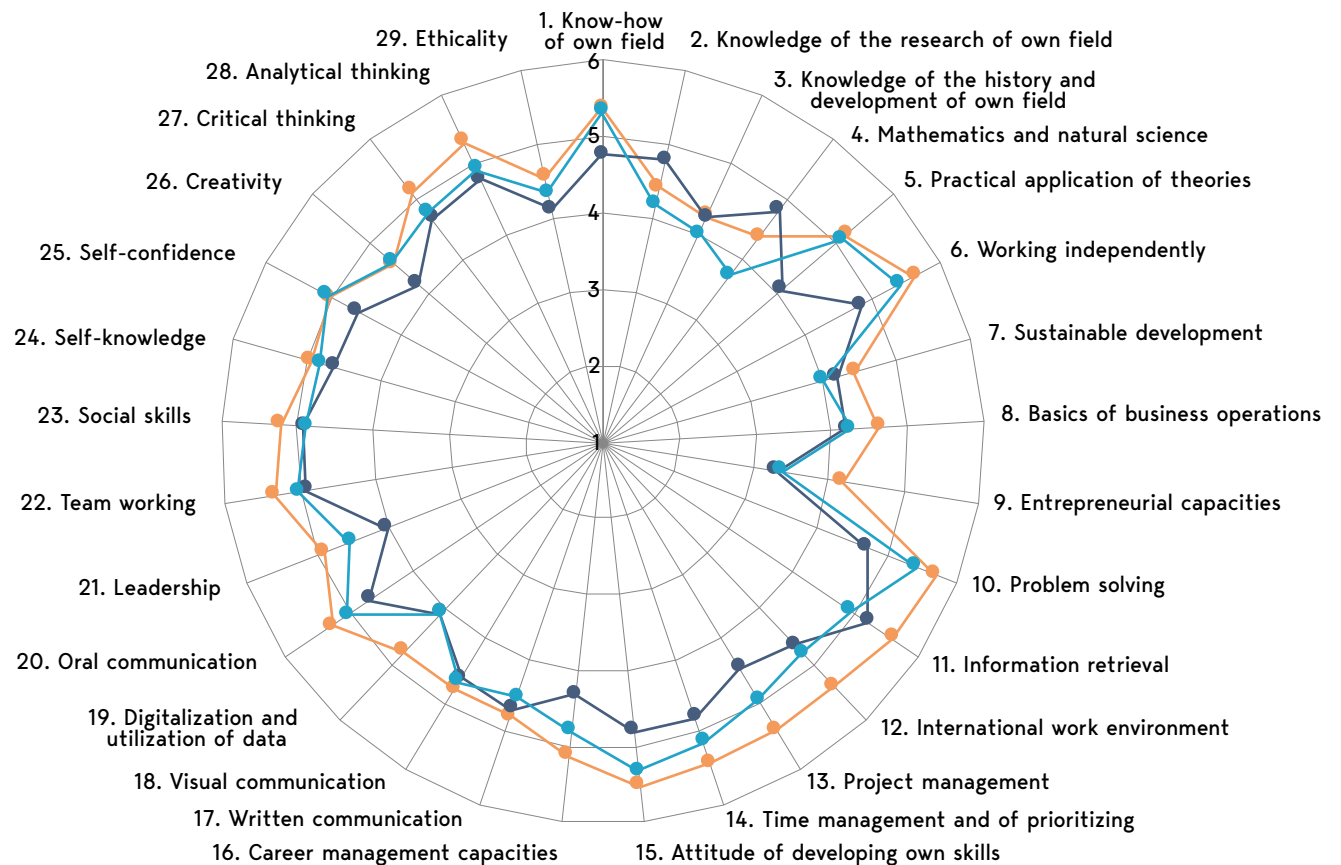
1. Know-how of own field
2. Knowledge of the research of own field
3. Knowledge of the history and development of own field
4. Mathematics and natural science
5. Practical application of theories
6. Working independently
7. Sustainable development
8. Basics of business operations
9. Entrepreneurial capacities
10. Problem solving
11. Information retrieval
12. International work environment
13. Project management
14. Time management and of prioritizing
15. Attitude of developing own skills
16. Career management capacities
17. Written communication
18. Visual communication
19. Digitalization and utilization of data
20. Oral communication
21. Leadership
22. Team working
23. Social skills
24. Self-knowledge
25. Self-confidence
26. Creativity
27. Critical thinking
28. Analytical thinking
29. Ethicality

6
5
4
3
2
1